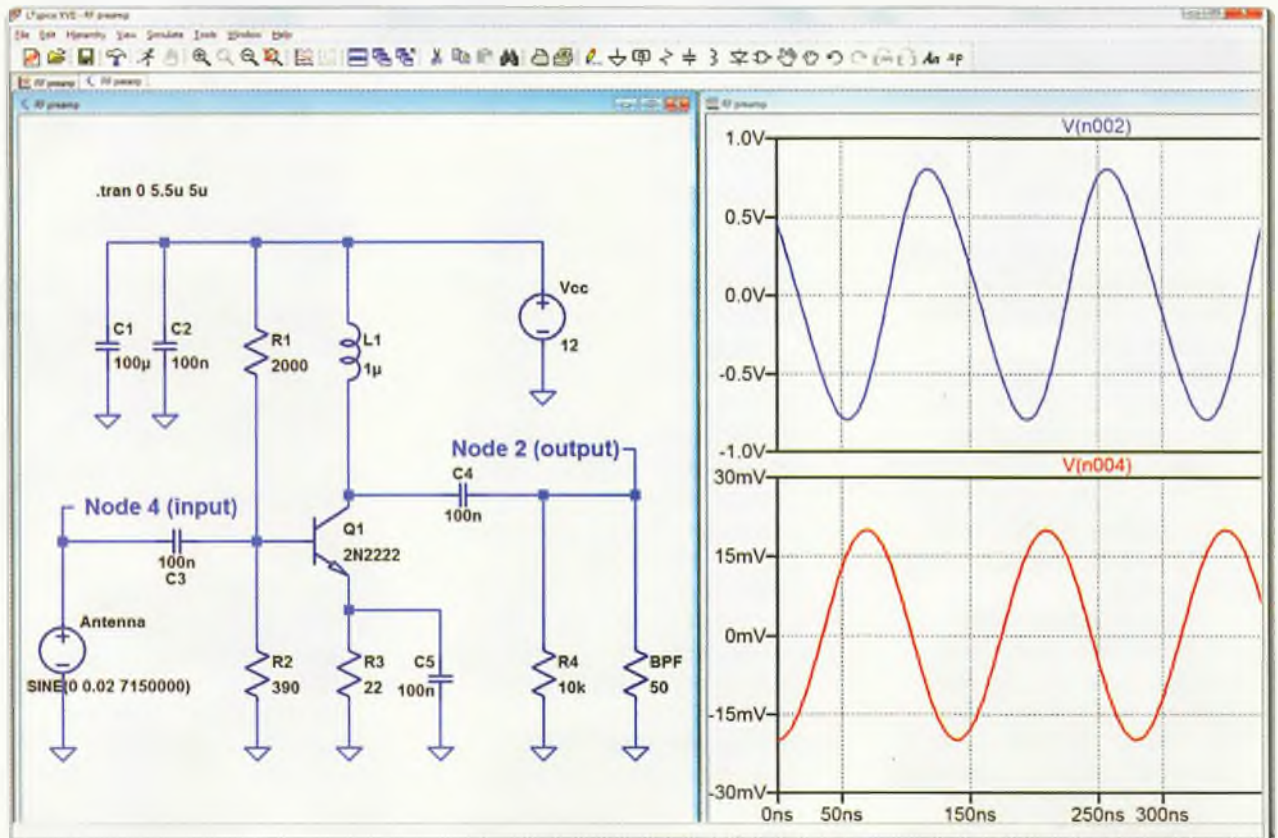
LTspice XVII - RF preamp
File Edit Hierarchy View Simulate Tools Window Help
RF preamp
RF preamp
RF preamp
RF preamp

.tran 0 5.5u 5u

C1
100µ
C2
100n
R1
2000
L1
1µ
Vcc
12
Node 2 (output)
C4
100n
Node 4 (input)
100n
C3
Q1
2N2222
Antenna
SINE(0 0.02 7150000)
R2
390
R3
22
C5
100n
R4
10k
BPF
50

V(n002)
1.0V
0.5V
0.0V
-0.5V
-1.0V
V(n004)
30mV
15mV
0mV
-15mV
-30mV
0ns
50ns
150ns
250ns
300ns